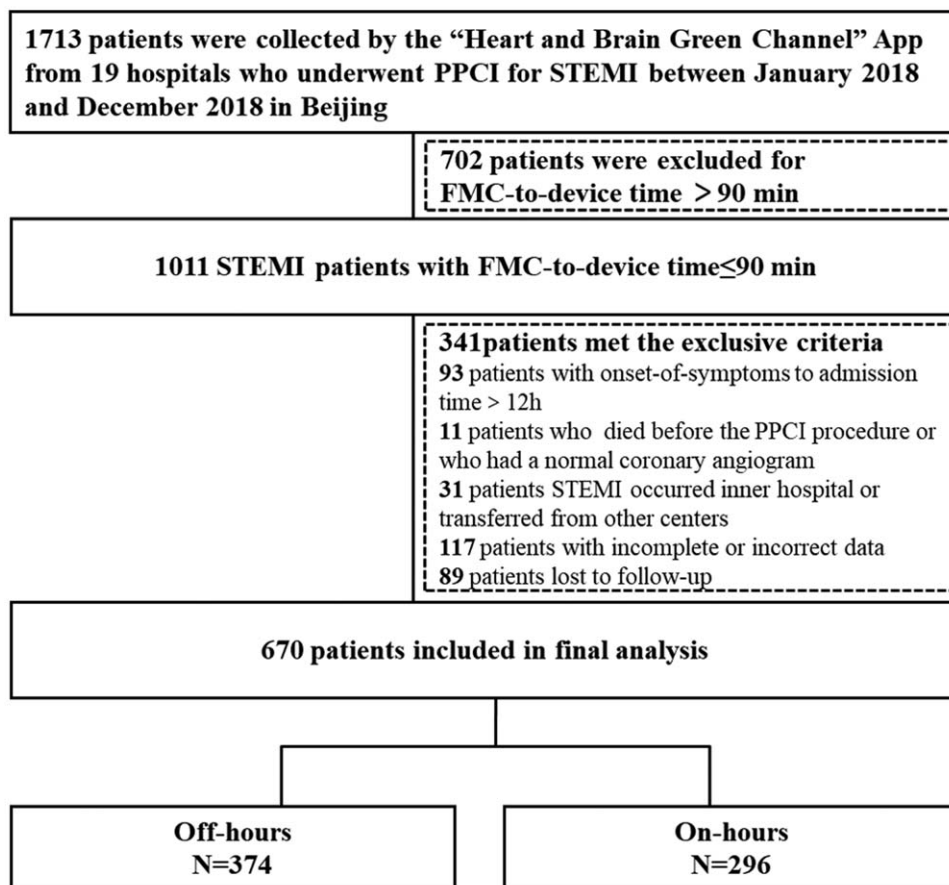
1713 patients were collected by the "Heart and Brain Green Channel" App from 19 hospitals who underwent PPCI for STEMI between January 2018 and December 2018 in Beijing

702 patients were excluded for FMC-to-device time ＞90 min

1011 STEMI patients with FMC-to-device time≤90 min

341patients met the exclusive criteria
93 patients with onset-of-symptoms to admission time > 12h
11 patients who died before the PPCI procedure or who had a normal coronary angiogram
31 patients STEMI occurred inner hospital or transferred from other centers
117 patients with incomplete or incorrect data
89 patients lost to follow-up

670 patients included in final analysis

Off-hours
N=374

On-hours
N=296